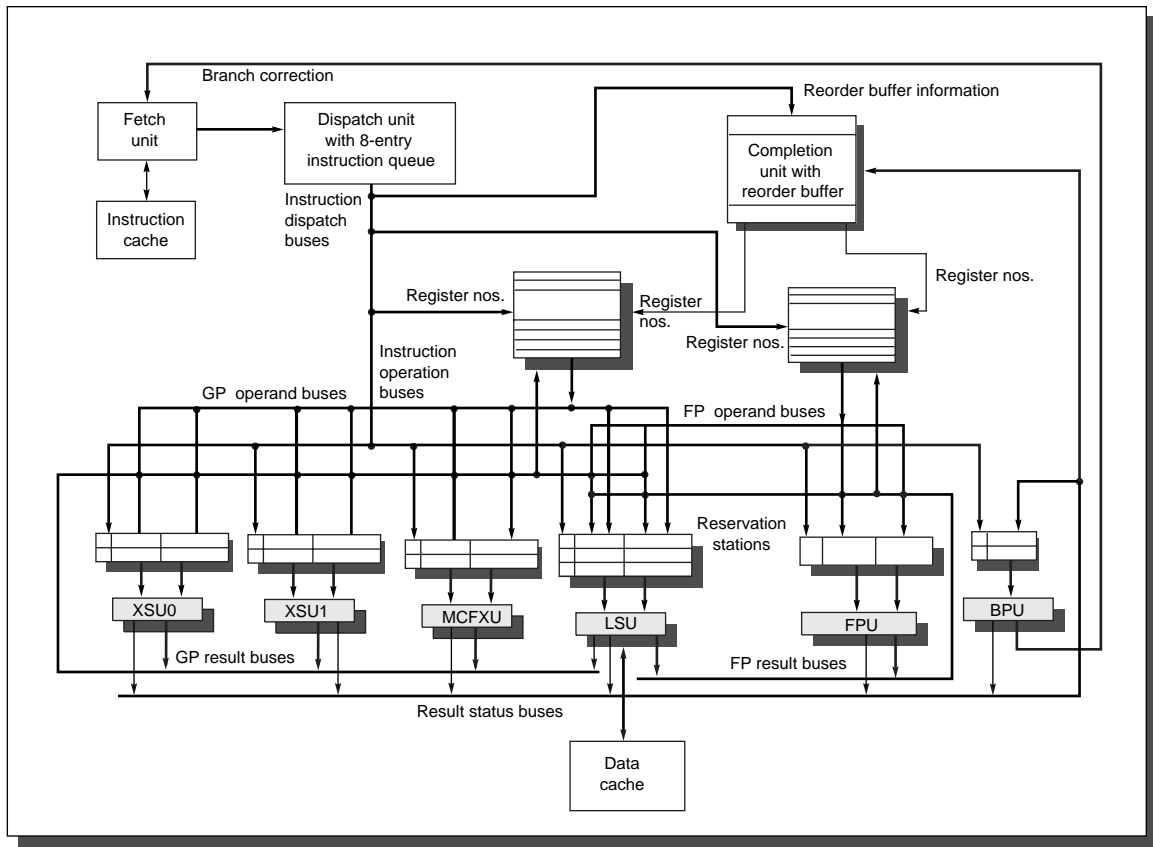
Branch correction

Fetch unit

Dispatch unit with 8-entry instruction queue

Reorder buffer information

Completion unit with reorder buffer

Instruction cache

Instruction dispatch buses

Register nos.

Register nos.

Register nos.

Register nos.

Instruction operation buses

GP operand buses

FP operand buses

Reservation stations

XSU0

XSU1

MCFXU

LSU

FPU

BPU

GP result buses

FP result buses

Result status buses

Data cache